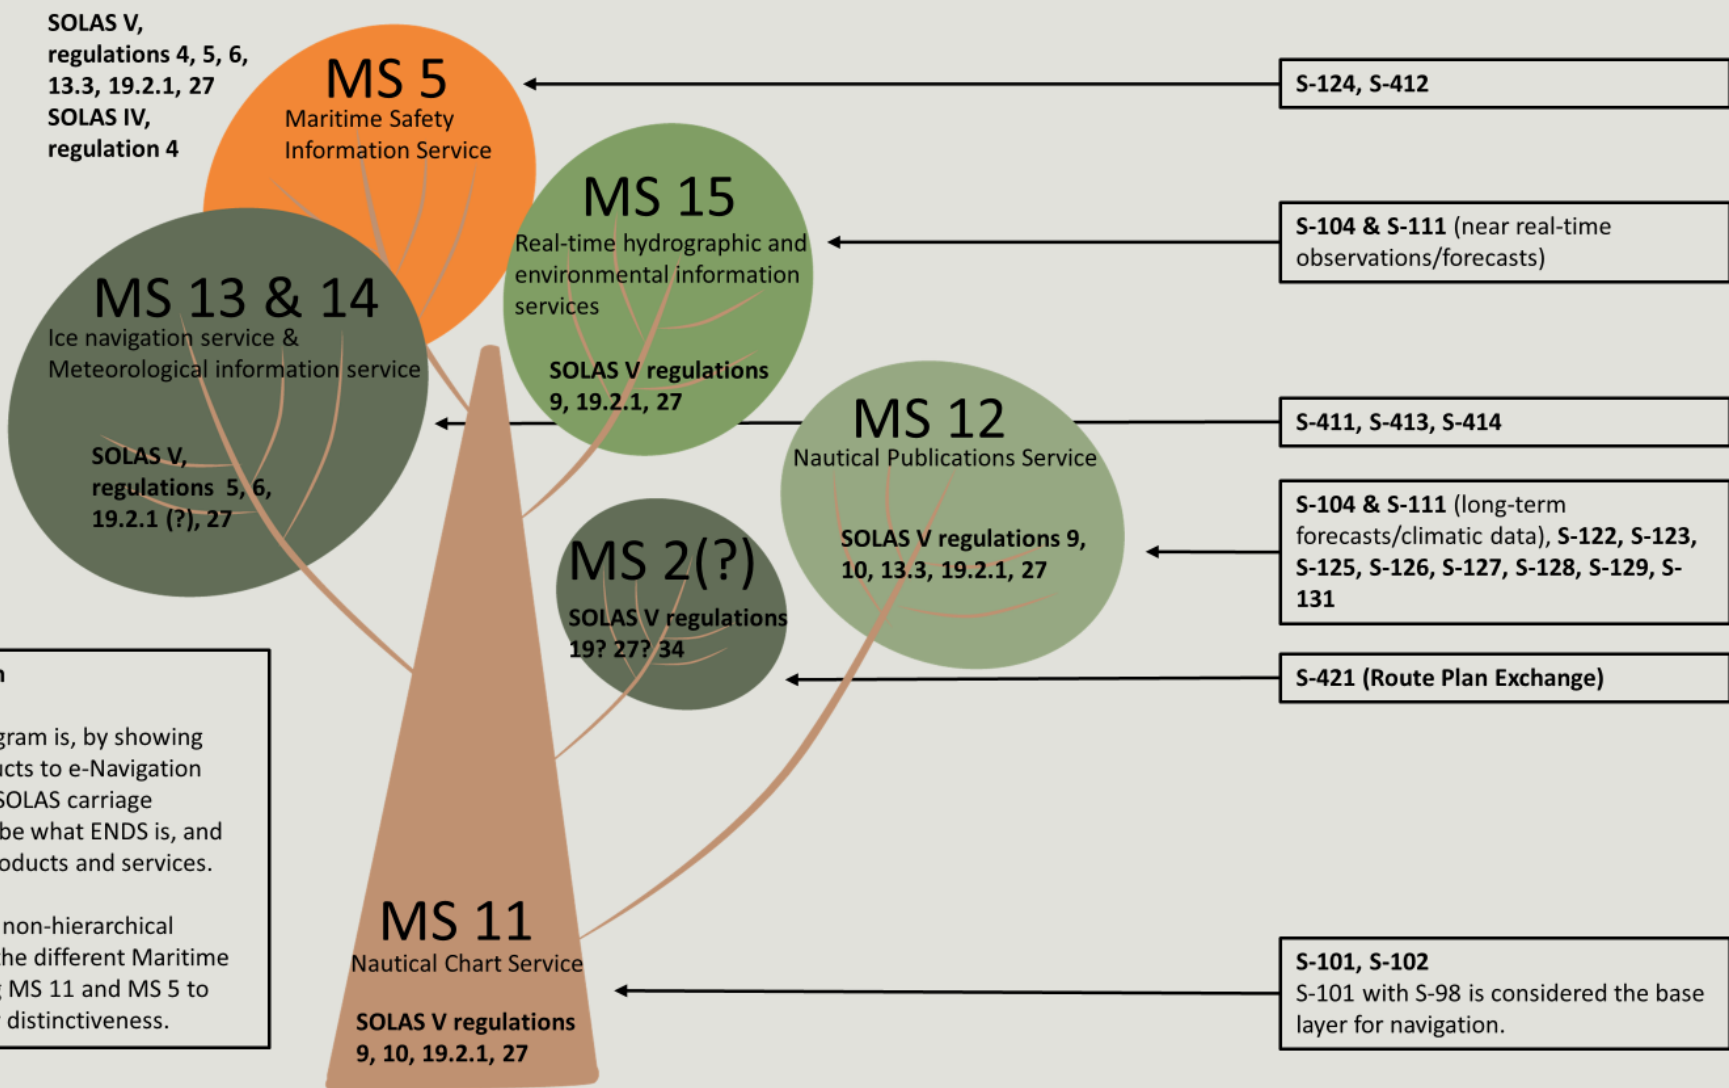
SOLAS V, regulations 4, 5, 6, 13.3, 19.2.1, 27
SOLAS IV, regulation 4

MS 5
Maritime Safety Information Service

S-124, S-412

MS 15
Real-time hydrographic and environmental information services

SOLAS V regulations 9, 19.2.1, 27

S-104 & S-111 (near real-time observations/forecasts)

MS 13 & 14
Ice navigation service & Meteorological information service

SOLAS V, regulations 5, 6, 19.2.1 (?), 27

MS 12
Nautical Publications Service

S-411, S-413, S-414

SOLAS V regulations 9, 10, 13.3, 19.2.1, 27

S-104 & S-111 (long-term forecasts/climatic data), S-122, S-123, S-125, S-126, S-127, S-128, S-129, S-131

MS 2(?)
SOLAS V regulations 19? 27? 34

S-421 (Route Plan Exchange)

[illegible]

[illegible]gram is, by showing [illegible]cts to e-Navigation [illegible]SOLAS carriage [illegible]be what ENDS is, and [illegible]oducts and services.

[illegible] non-hierarchical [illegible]he different Maritime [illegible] MS 11 and MS 5 to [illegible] distinctiveness.

MS 11
Nautical Chart Service

SOLAS V regulations 9, 10, 19.2.1, 27

S-101, S-102
S-101 with S-98 is considered the base layer for navigation.